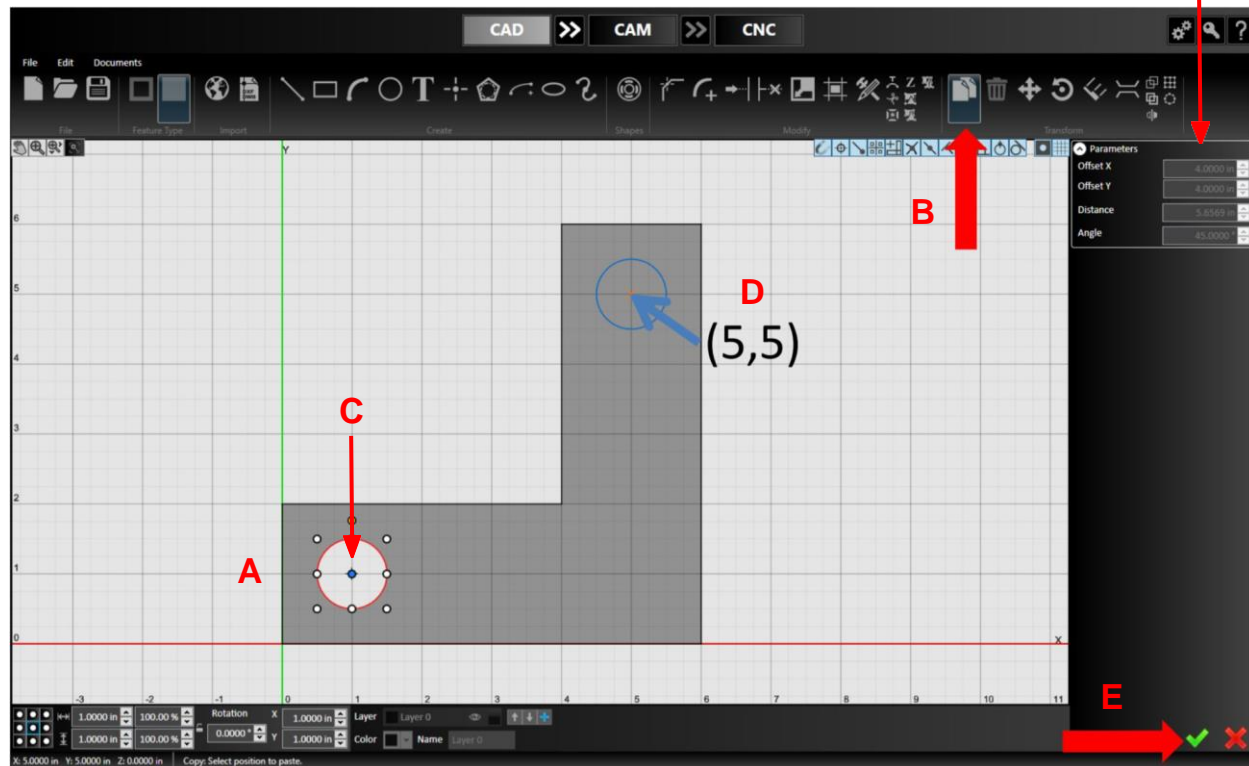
CAD CAM CNC

File Edit Documents

File Feature Type Import Create Shapes Modify Transform

Parameters
Offset X 4.0000 in
Offset Y 4.0000 in
Distance 5.6569 in
Angle 45.0000 °

B

D

(5,5)

C

A

E

Y

X

6
5
4
3
2
1
0

-3 -2 -1 0 1 2 3 4 5 6 7 8 9 10 11

1.0000 in 100.00 % Rotation X 1.0000 in Layer Layer 0
1.0000 in 100.00 % 0.0000 ° Y 1.0000 in Color Name Layer 0

X: 5.0000 in Y: 5.0000 in Z: 0.0000 in Copy: Select position to paste.